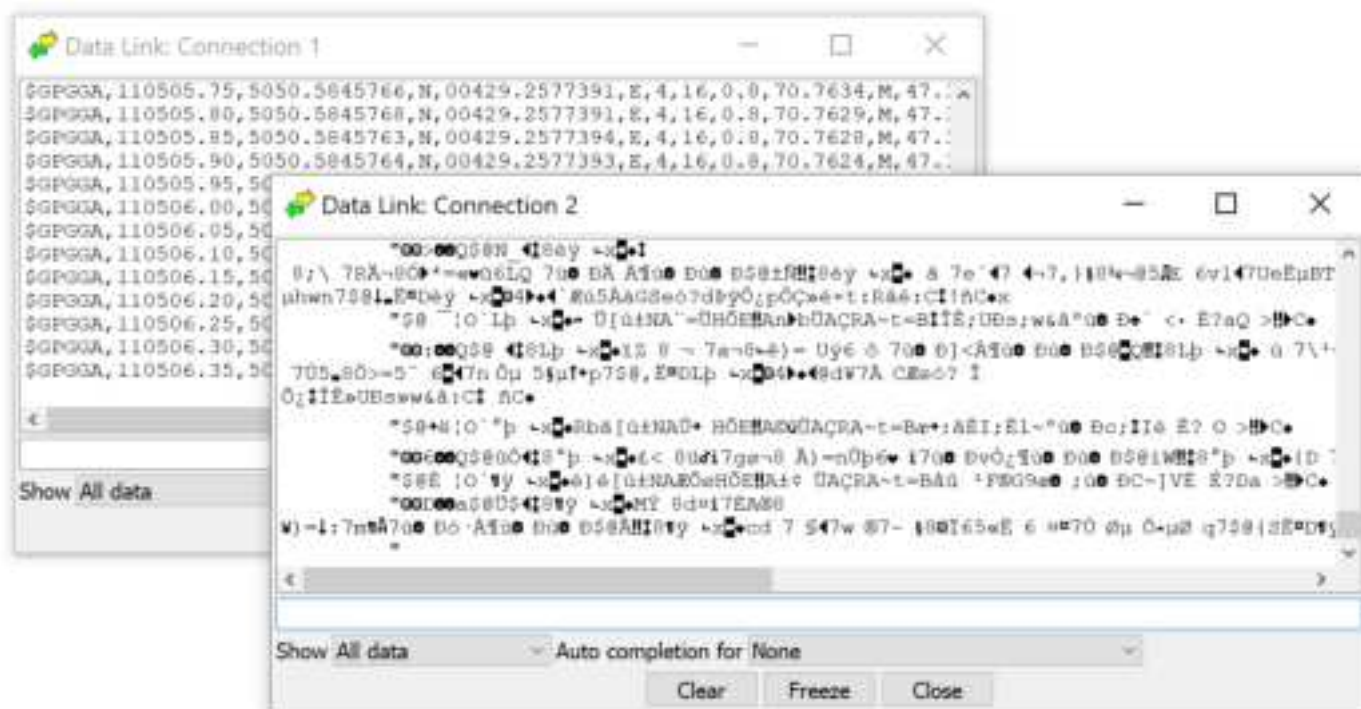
Data Link: Connection 1

$GPGGA,110505.75,5050.5845766,N,00429.2577391,E,4,16,0.8,70.7634,M,47.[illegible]
$GPGGA,110505.80,5050.5845768,N,00429.2577391,E,4,16,0.8,70.7629,M,47.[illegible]
$GPGGA,110505.85,5050.5845763,N,00429.2577394,E,4,16,0.8,70.7628,M,47.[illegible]
$GPGGA,110505.90,5050.5845764,N,00429.2577393,E,4,16,0.8,70.7624,M,47.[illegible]
$GPGGA,110505.95,5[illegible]
$GPGGA,110506.00,5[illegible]
$GPGGA,110506.05,5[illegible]
$GPGGA,110506.10,5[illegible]
$GPGGA,110506.15,5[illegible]
$GPGGA,110506.20,5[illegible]
$GPGGA,110506.25,5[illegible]
$GPGGA,110506.30,5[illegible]
$GPGGA,110506.35,5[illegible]

Show All data

Data Link: Connection 2

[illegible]

Show All data Auto completion for None

Clear Freeze Close